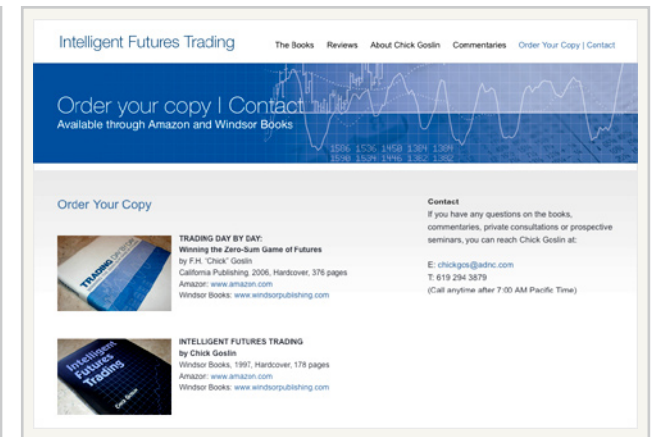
Intelligent Futures Trading

The Books Reviews About Chick Goslin Commentaries Order Your Copy | Contact

Order your copy | Contact
Available through Amazon and Windsor Books

1506 1536 1450 1304 1309
1590 1539 1446 1362 1392

Order Your Copy

TRADING
DAY BY DAY

TRADING DAY BY DAY:
Winning the Zero-Sum Game of Futures
by F.H. "Chick" Goslin
California Publishing, 2006, Hardcover, 376 pages
Amazon: www.amazon.com
Windsor Books: www.windsorpublishing.com

Intelligent Futures Trading
Chick Goslin

INTELLIGENT FUTURES TRADING
by Chick Goslin
Windsor Books, 1997, Hardcover, 178 pages
Amazon: www.amazon.com
Windsor Books: www.windsorpublishing.com

Contact
If you have any questions on the books, commentaries, private consultations or prospective seminars, you can reach Chick Goslin at:

E: chickgos@adnc.com
T: 619 294 3879
(Call anytime after 7:00 AM Pacific Time)